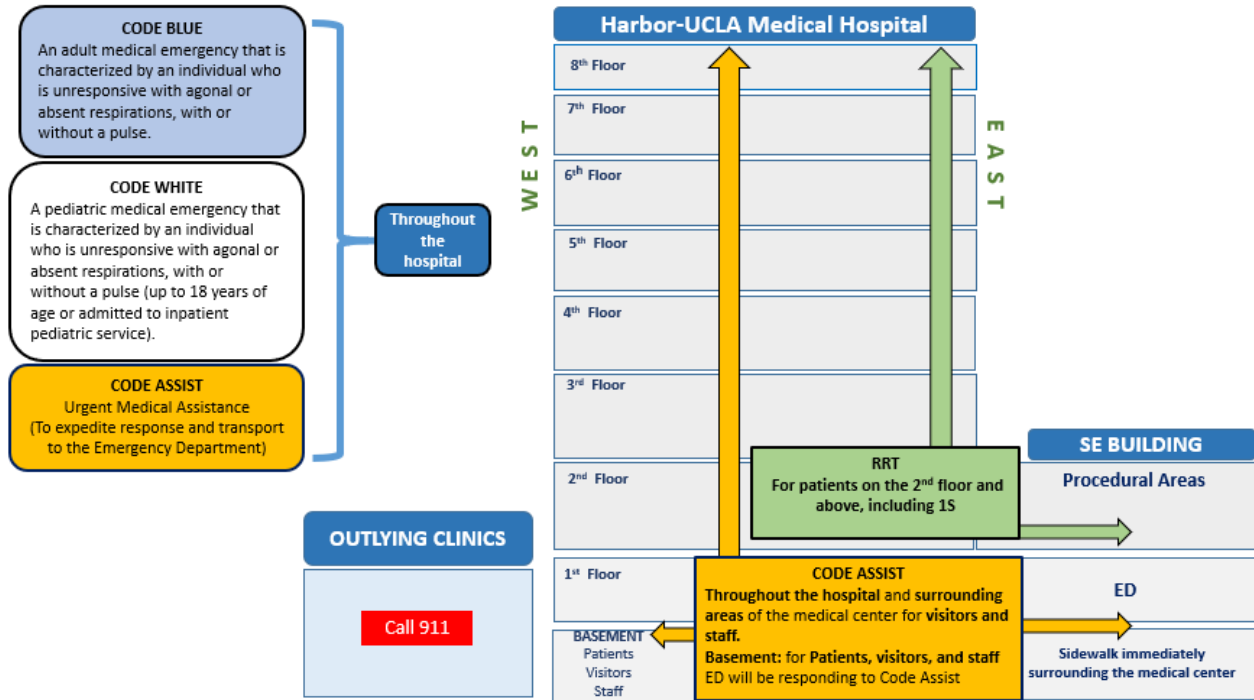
CODE BLUE
An adult medical emergency that is characterized by an individual who is unresponsive with agonal or absent respirations, with or without a pulse.

CODE WHITE
A pediatric medical emergency that is characterized by an individual who is unresponsive with agonal or absent respirations, with or without a pulse (up to 18 years of age or admitted to inpatient pediatric service).

CODE ASSIST
Urgent Medical Assistance
(To expedite response and transport to the Emergency Department)

Throughout the hospital

Harbor-UCLA Medical Hospital

WEST

EAST

8th Floor

7th Floor

6th Floor

5th Floor

4th Floor

3rd Floor

2nd Floor

1st Floor

BASEMENT
Patients
Visitors
Staff

SE BUILDING

Procedural Areas

RRT
For patients on the 2nd floor and above, including 1S

OUTLYING CLINICS

Call 911

CODE ASSIST
Throughout the hospital and surrounding areas of the medical center for visitors and staff.
Basement: for Patients, visitors, and staff
ED will be responding to Code Assist

ED

Sidewalk immediately surrounding the medical center